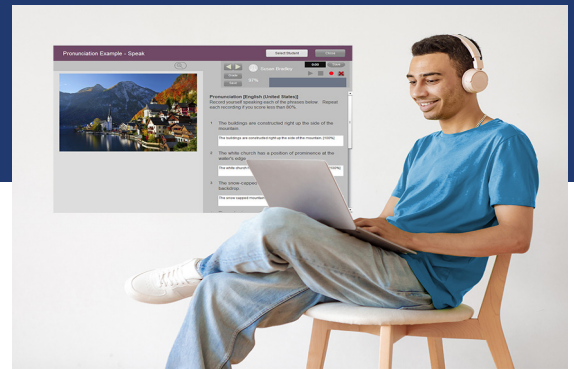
Pronunciation Example - Speak

Select Student

Done

Sarah Bradley

0/30

Pronunciation [English (United States)]

Record yourself speaking each of the phrases below. Repeat each recording if you score less than 80%.

1. The buildings are constructed tight up the side of the mountain.

The buildings are constructed tight up the side of the mountain. (100%)

2. The white church has a position of prominence at the water's edge.

The white church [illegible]

3. The snow-capped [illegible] backdrop.

The snow-capped mountain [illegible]